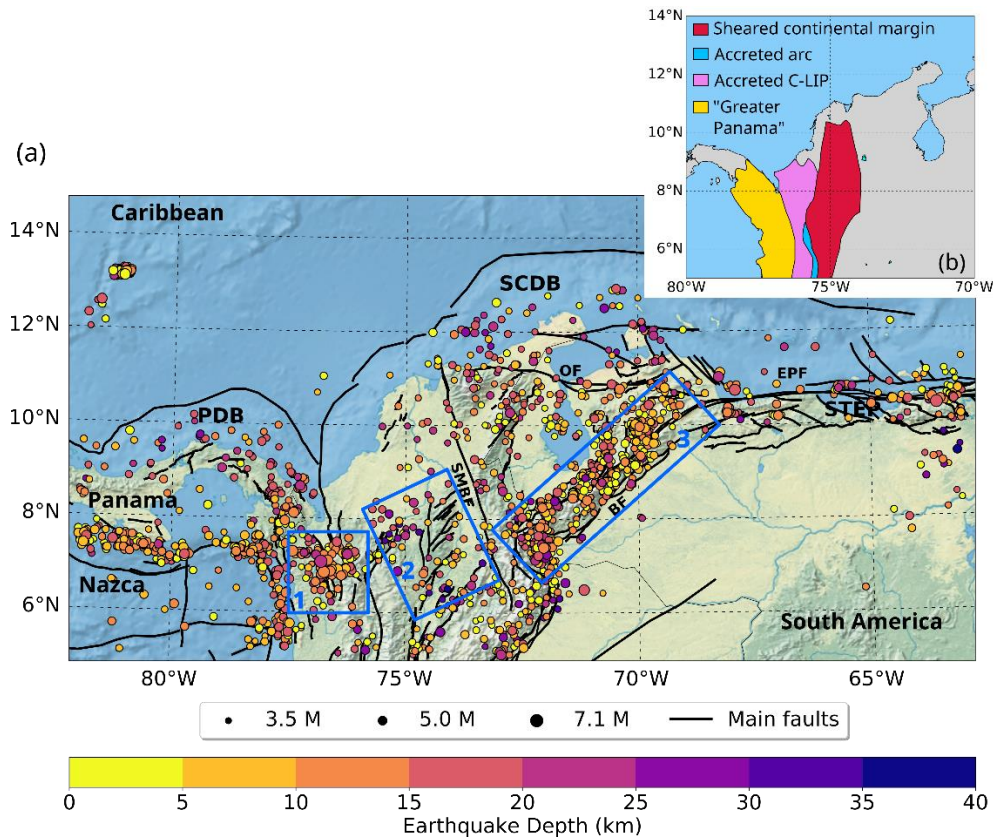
(a)

14°N
12°N
10°N
8°N
6°N

Caribbean
SCDB
PDB
Panama
Nazca
OF
EPF
STEP
SMBF
BF
1
2
3
South America

80°W
75°W
70°W
65°W

14°N
12°N
10°N
8°N
6°N

Sheared continental margin
Accreted arc
Accreted C-LIP
"Greater Panama"

(b)

80°W
75°W
70°W

3.5 M
5.0 M
7.1 M
Main faults

0
5
10
15
20
25
30
35
40
Earthquake Depth (km)